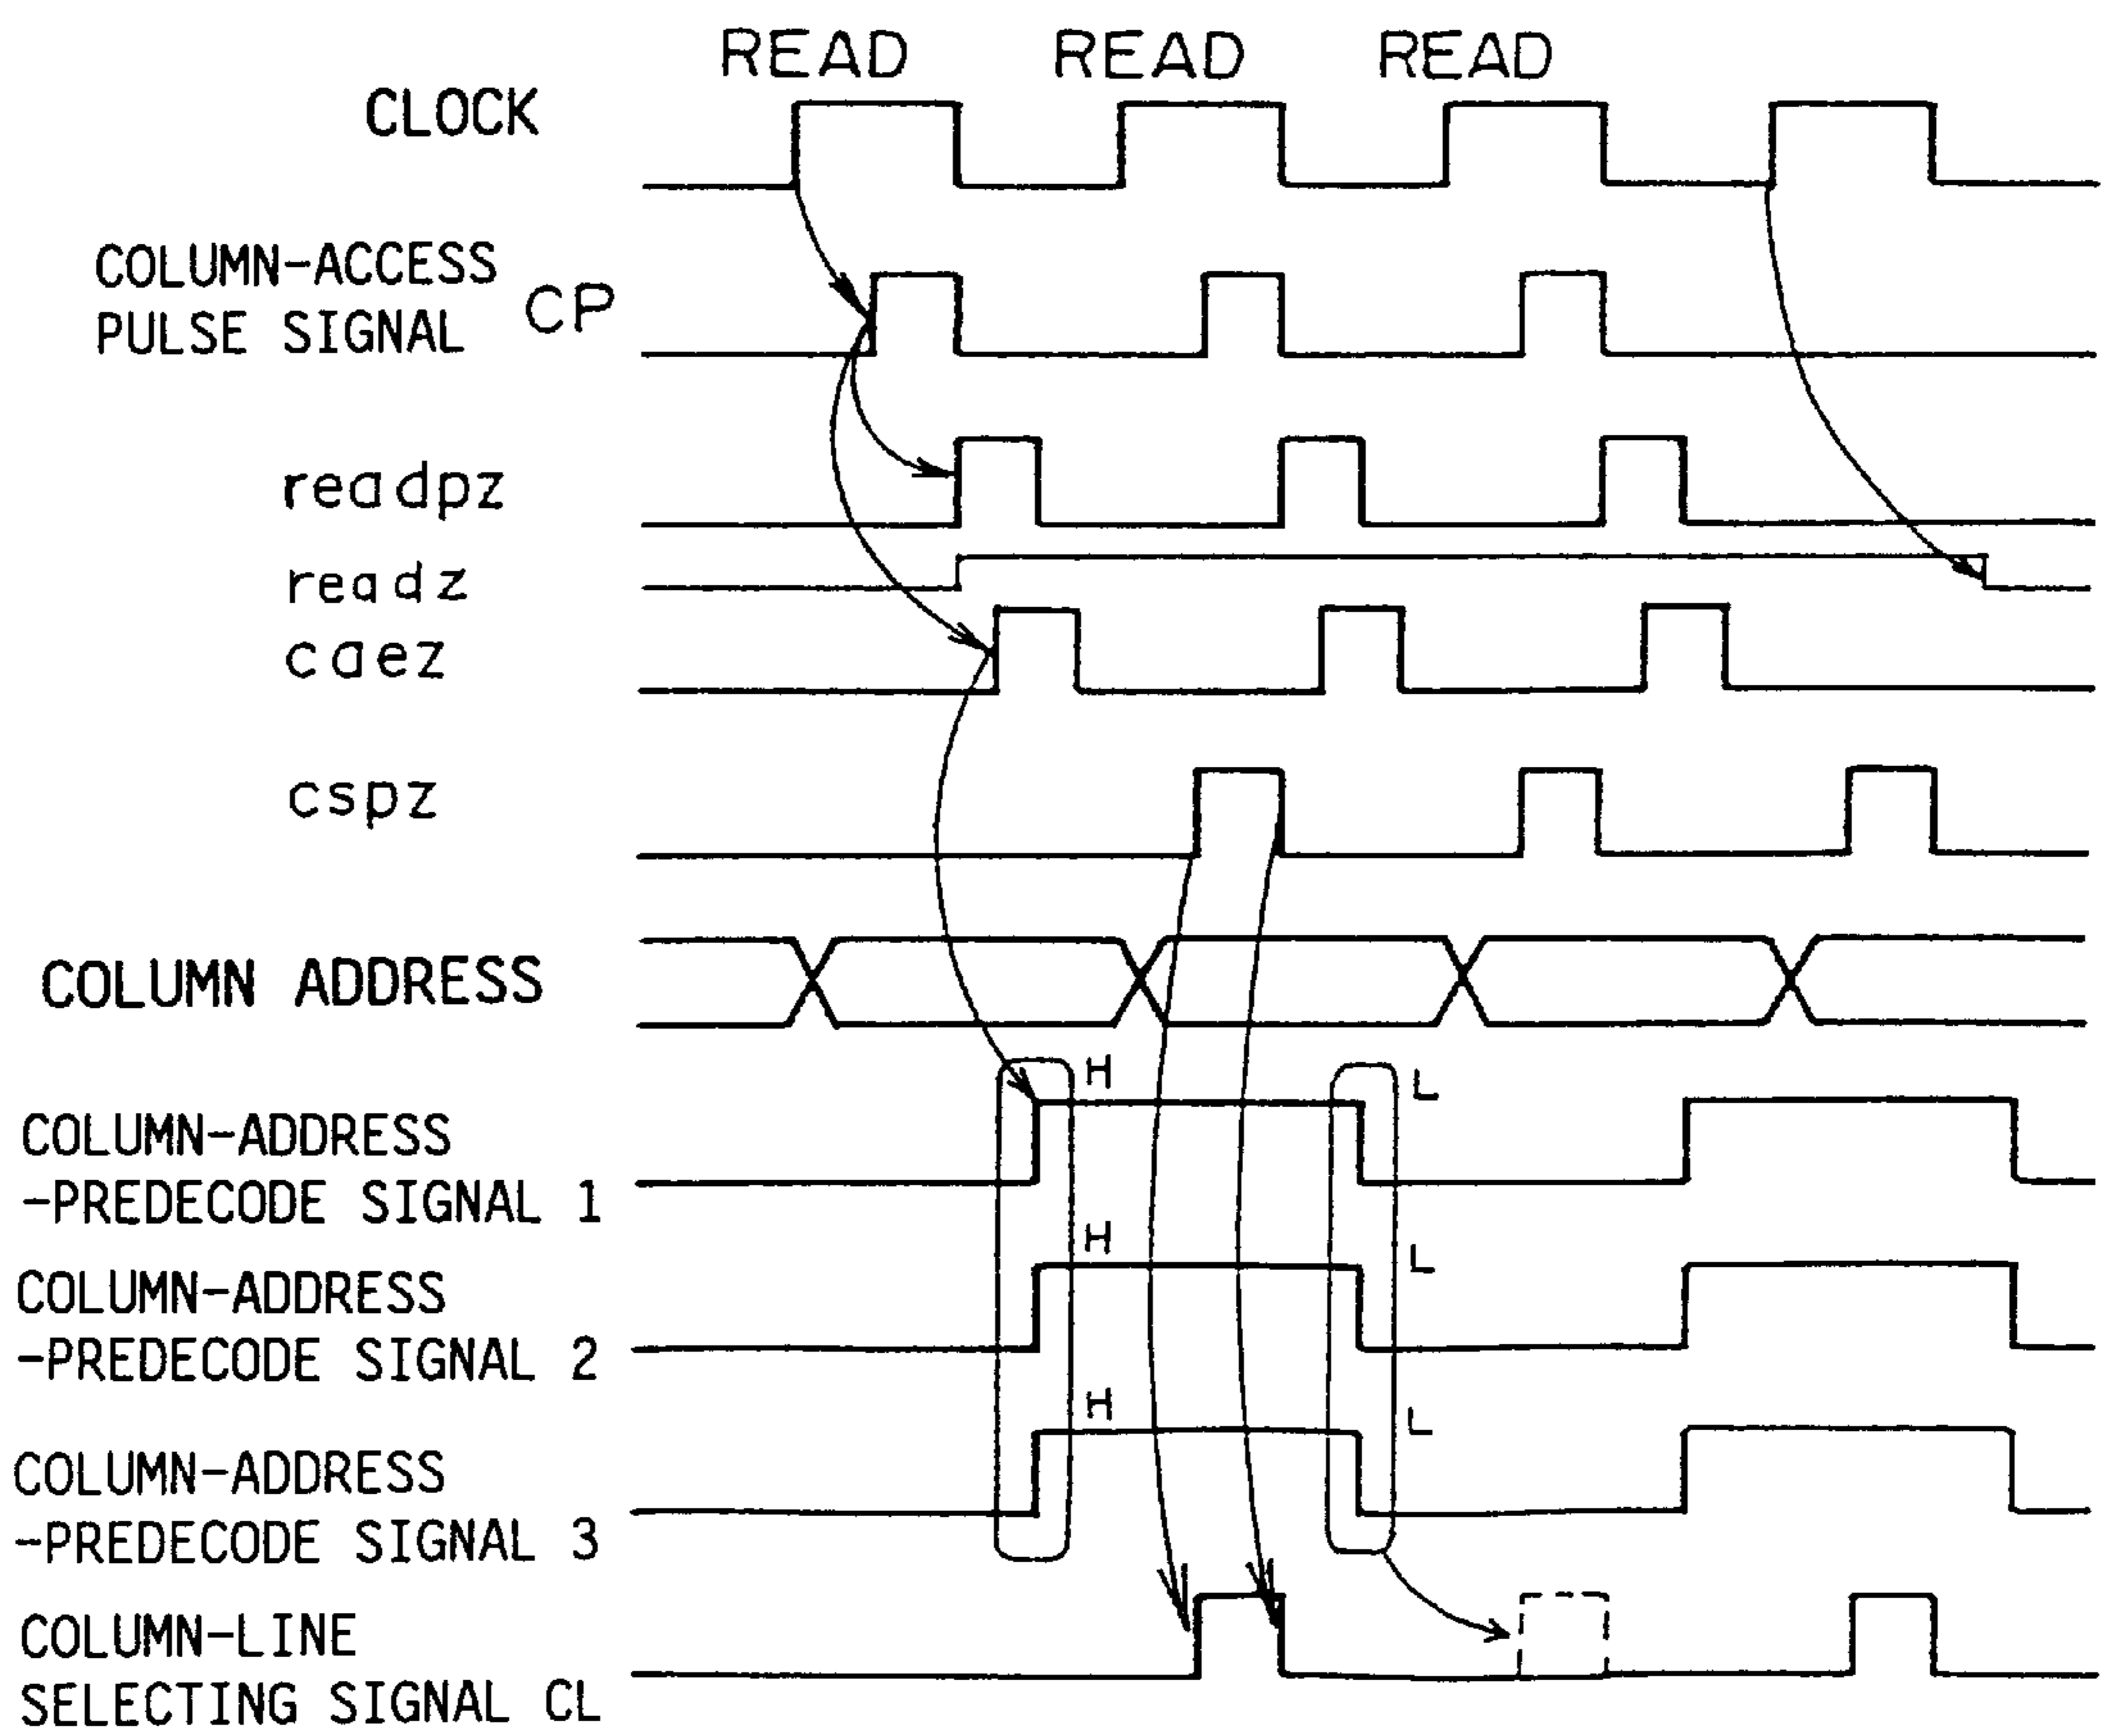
READ READ READ

CLOCK

COLUMN-ACCESS PULSE SIGNAL CP

readpz

readz

caez

cspz

COLUMN ADDRESS

H

L

COLUMN-ADDRESS -PREDECODE SIGNAL 1

H

L

COLUMN-ADDRESS -PREDECODE SIGNAL 2

H

L

COLUMN-ADDRESS -PREDECODE SIGNAL 3

COLUMN-LINE SELECTING SIGNAL CL